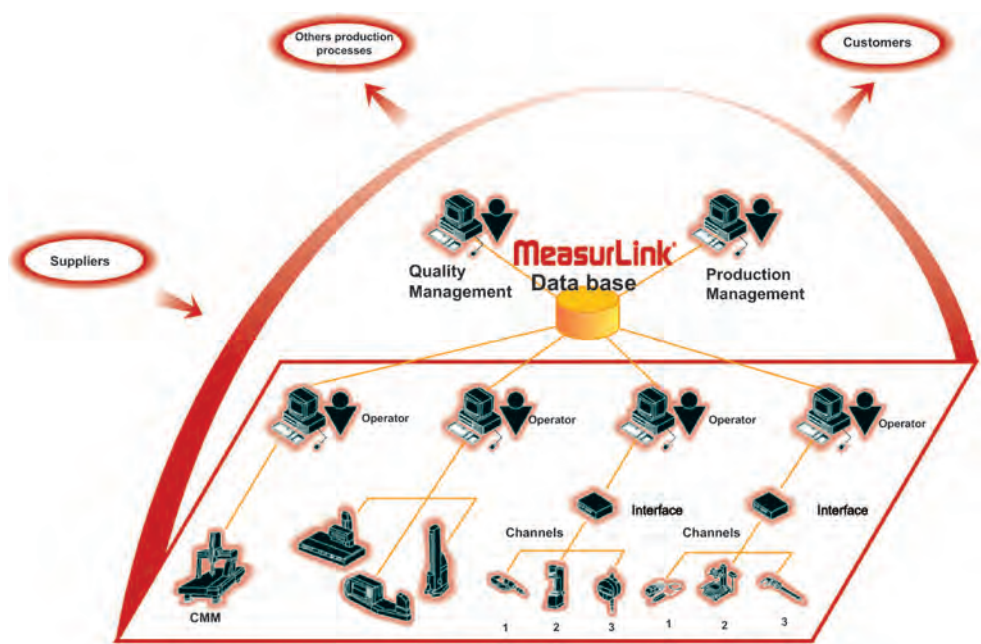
Others production processes

Customers

Suppliers

MeasurLink
Data base

Quality Management

Production Management

Operator

Operator

Operator

Operator

Interface

Interface

Channels

Channels

CMM

1

2

3

1

2

3